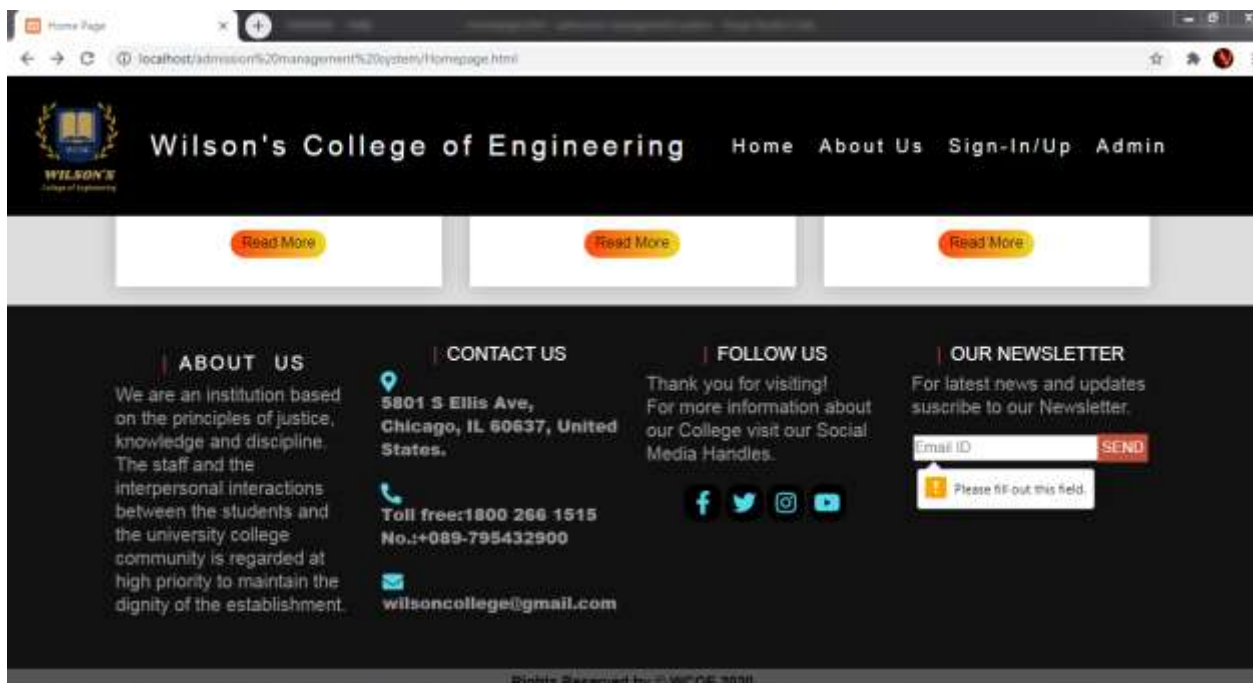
Home Page

localhost/admission%20management%20system/Homepage.html

WILSON'S
College of Engineering

Wilson's College of Engineering

Home About Us Sign-In/Up Admin

Read More

Read More

Read More

ABOUT US

We are an institution based on the principles of justice, knowledge and discipline. The staff and the interpersonal interactions between the students and the university college community is regarded at high priority to maintain the dignity of the establishment.

CONTACT US

5801 S Ellis Ave, Chicago, IL 60637, United States.

Toll free:1800 266 1515
No.:+089-795432900

wilsoncollege@gmail.com

FOLLOW US

Thank you for visiting!
For more information about our College visit our Social Media Handles.

OUR NEWSLETTER

For latest news and updates suscribe to our Newsletter.

Email ID

SEND

Please fill out this field.

Rights Reserved by © WCOE 2020